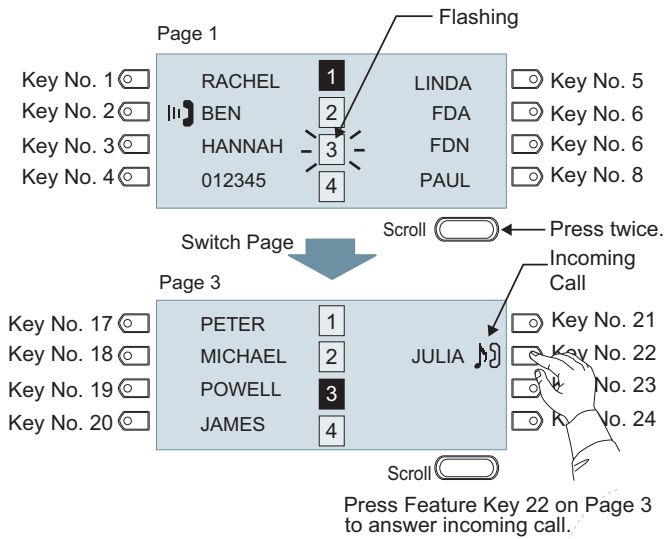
Page 1

Flashing

Key No. 1
Key No. 2
Key No. 3
Key No. 4

RACHEL
BEN
HANNAH
012345

1
2
3
4

LINDA
FDA
FDN
PAUL

Key No. 5
Key No. 6
Key No. 6
Key No. 8

Scroll

Press twice.

Switch Page

Page 3

Incoming Call

Key No. 17
Key No. 18
Key No. 19
Key No. 20

PETER
MICHAEL
POWELL
JAMES

1
2
3
4

JULIA

Key No. 21
Key No. 22
K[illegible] No. 23
K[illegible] No. 24

Scroll

Press Feature Key 22 on Page 3 to answer incoming call.